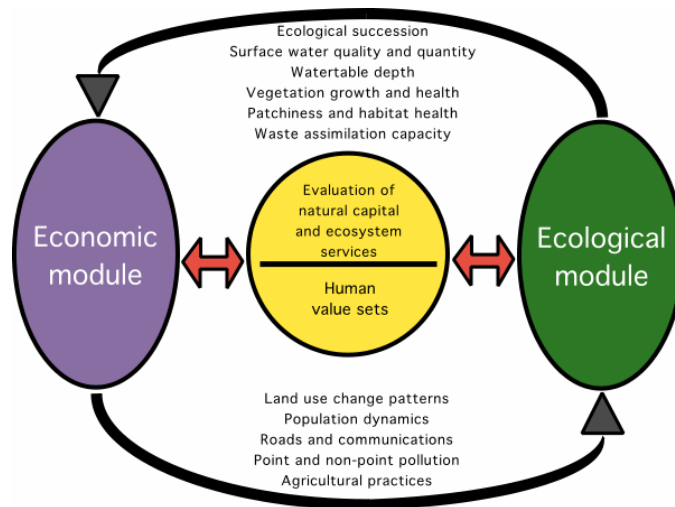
Ecological succession
Surface water quality and quantity
Watertable depth
Vegetation growth and health
Patchiness and habitat health
Waste assimilation capacity

Economic module

Evaluation of natural capital and ecosystem services

Human value sets

Ecological module

Land use change patterns
Population dynamics
Roads and communications
Point and non-point pollution
Agricultural practices